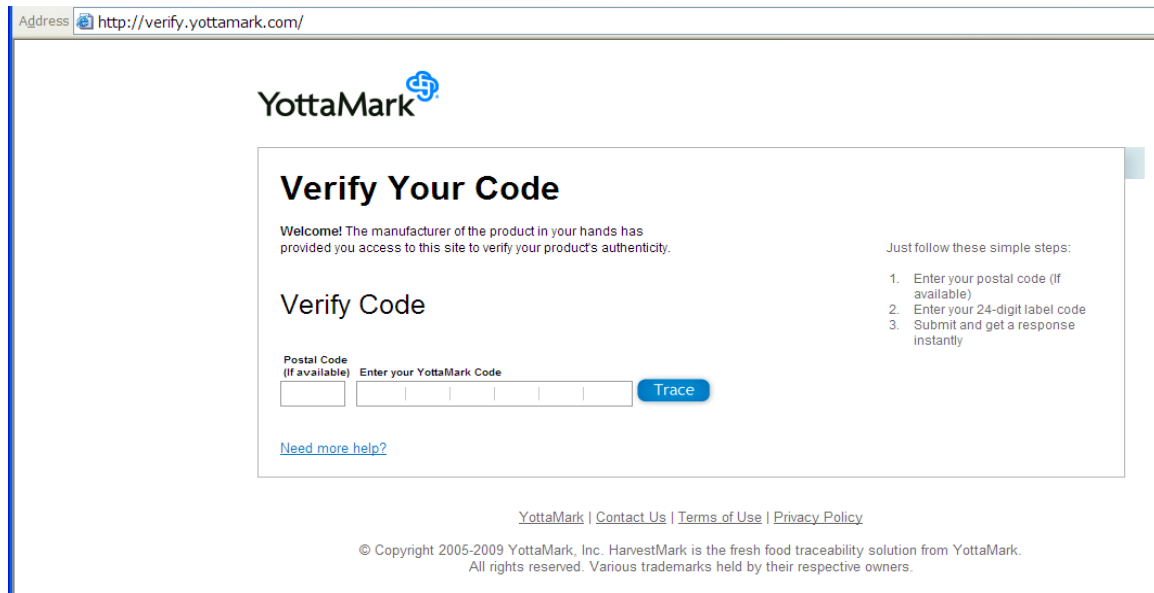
Address http://verify.yottamark.com/

YottaMark

Verify Your Code

**Welcome!** The manufacturer of the product in your hands has provided you access to this site to verify your product's authenticity.

Just follow these simple steps:

1. Enter your postal code (If available)
2. Enter your 24-digit label code
3. Submit and get a response instantly

Verify Code

Postal Code (If available) Enter your YottaMark Code

Trace

Need more help?

YottaMark | Contact Us | Terms of Use | Privacy Policy

© Copyright 2005-2009 YottaMark, Inc. HarvestMark is the fresh food traceability solution from YottaMark. All rights reserved. Various trademarks held by their respective owners.